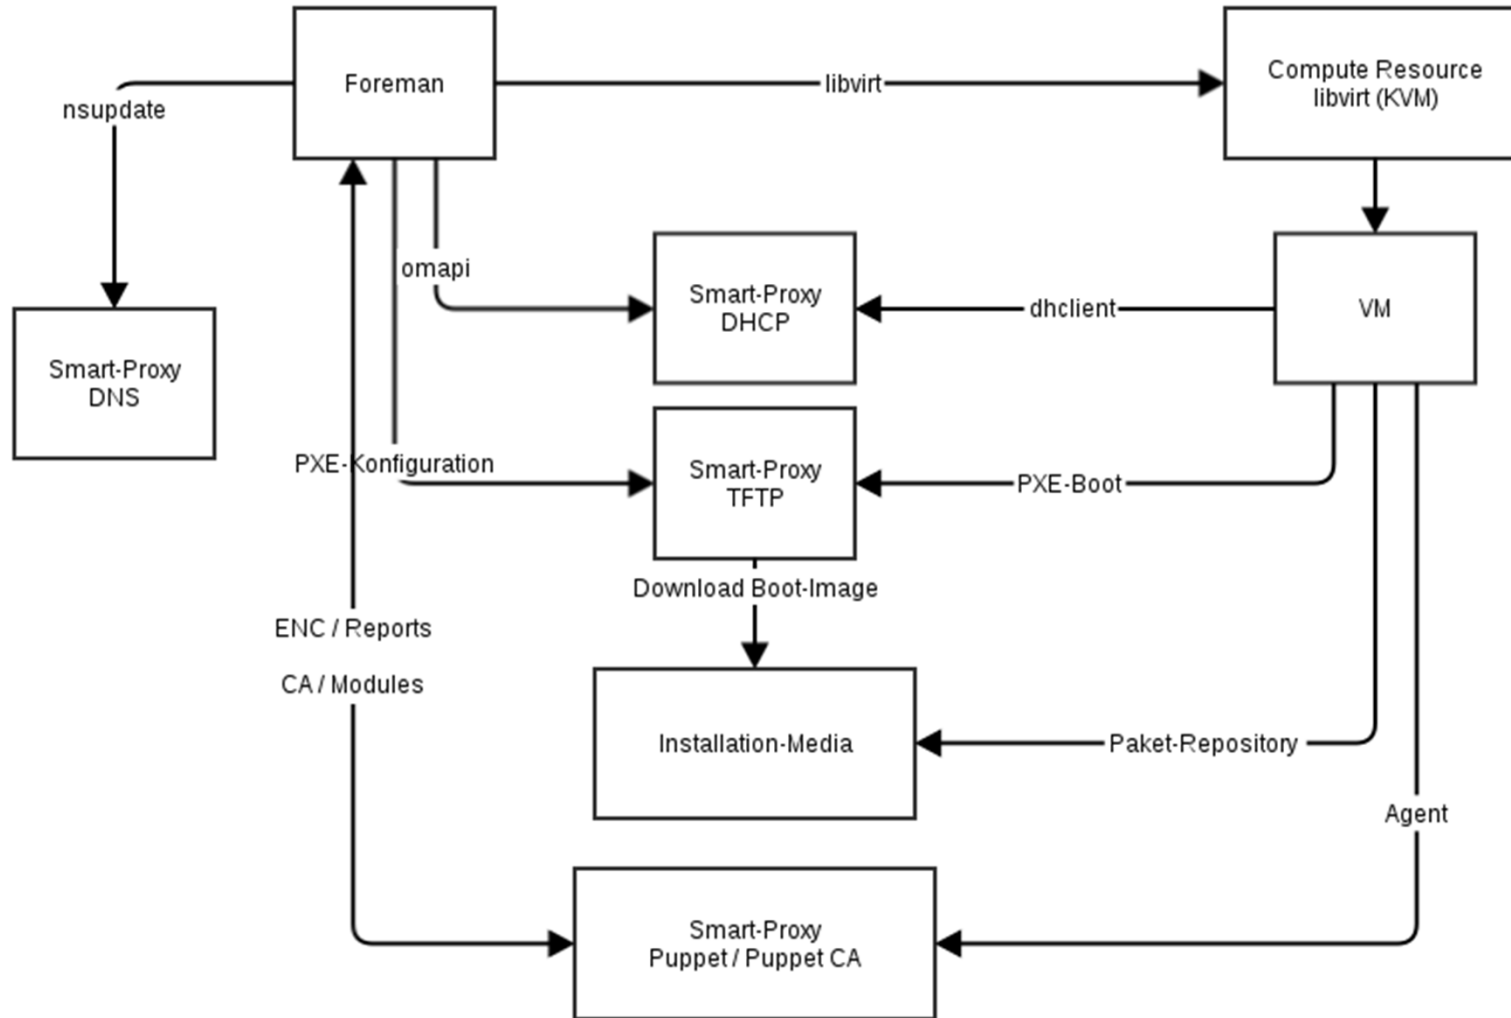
Foreman

libvirt

Compute Resource
libvirt (KVM)

nsupdate

Smart-Proxy
DNS

omapi

Smart-Proxy
DHCP

dhclient

VM

PXE-Konfiguration

Smart-Proxy
TFTP

PXE-Boot

Download Boot-Image

ENC / Reports

CA / Modules

Installation-Media

Paket-Repository

Agent

Smart-Proxy
Puppet / Puppet CA